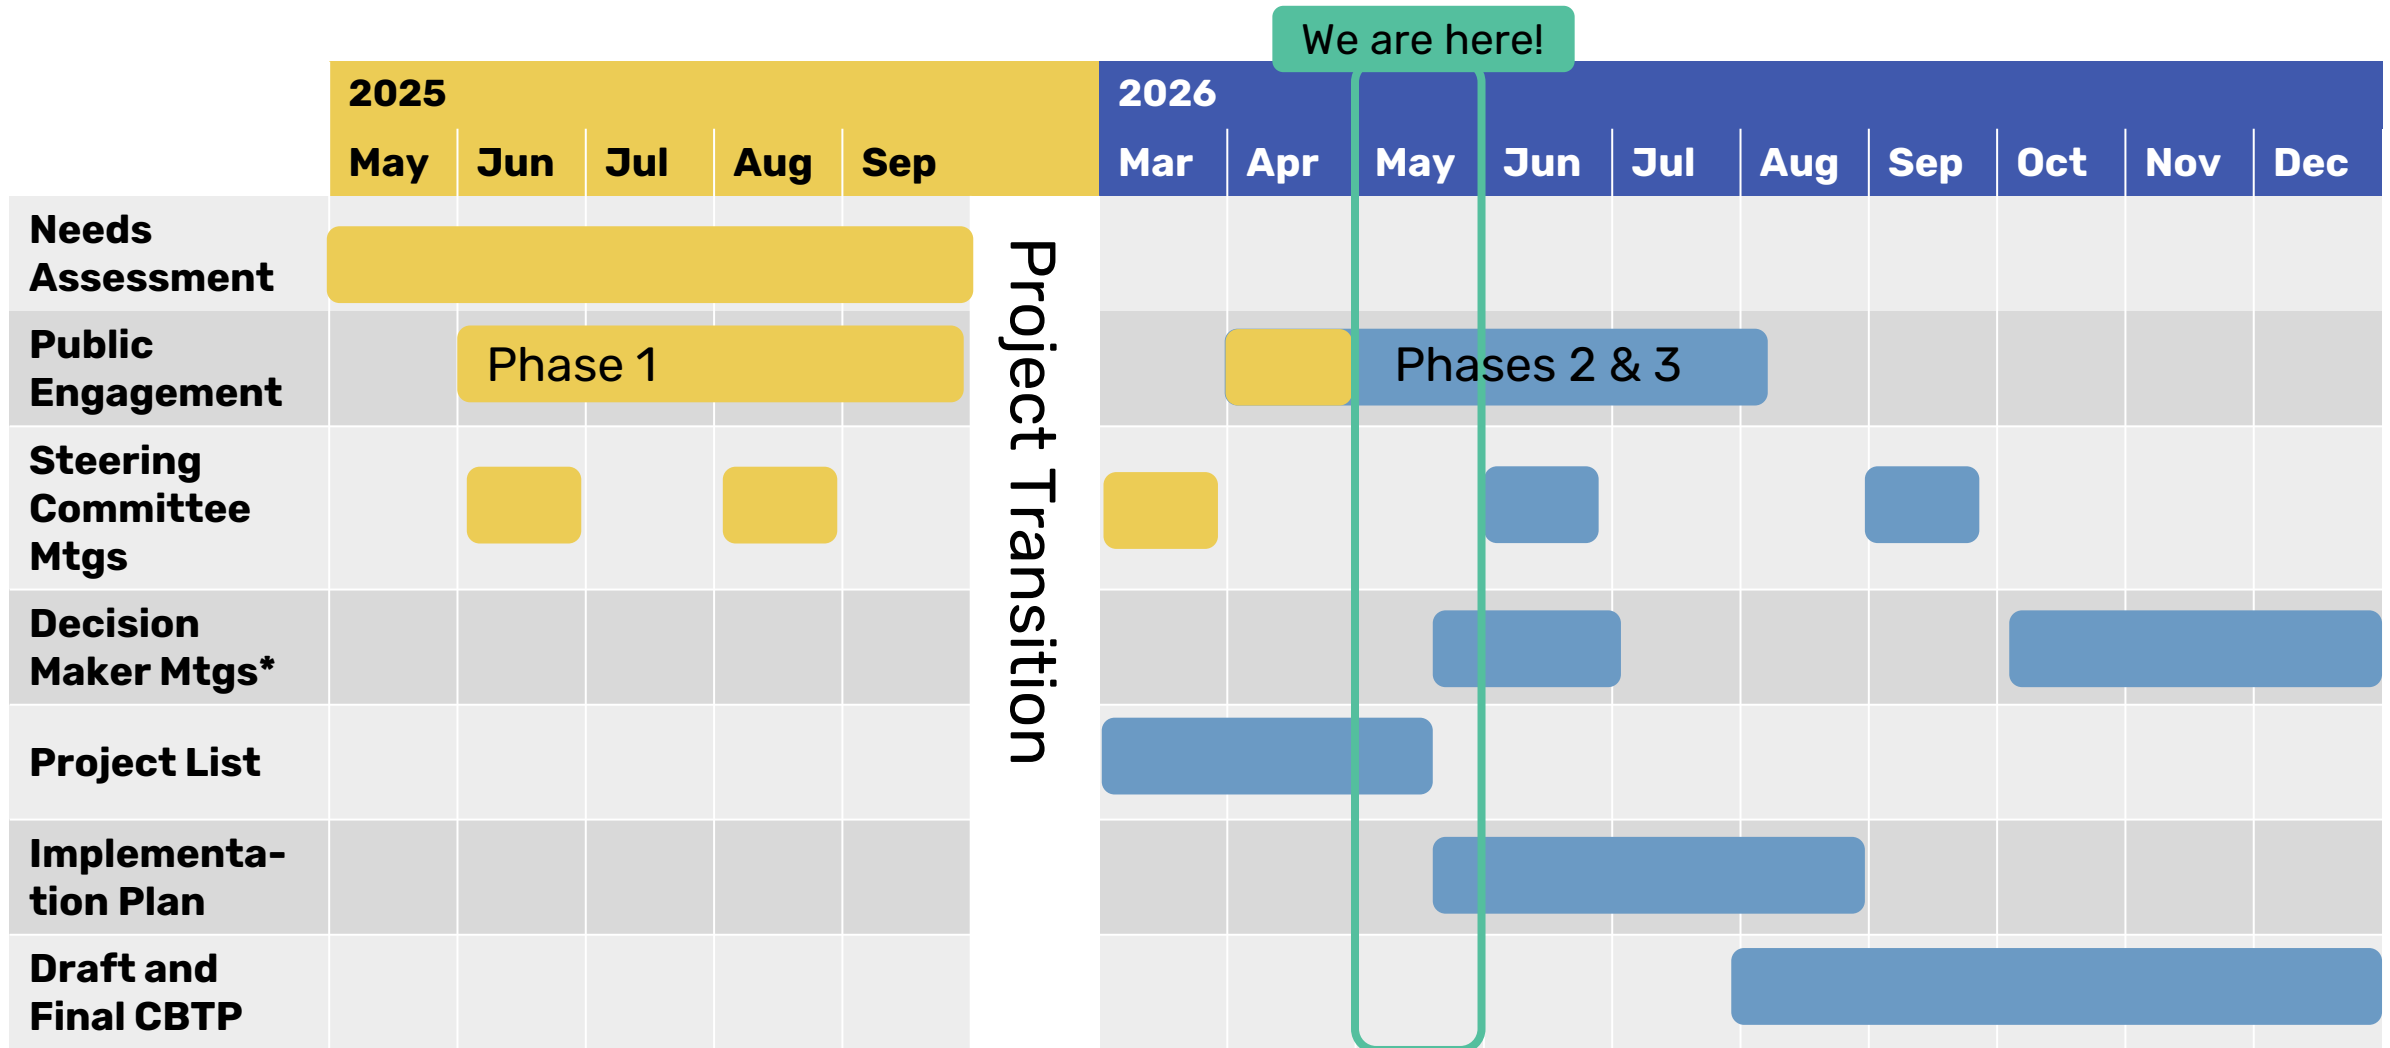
We are here!

| | 2025 May | Jun | Jul | Aug | Sep | | 2026 Mar | Apr | May | Jun | Jul | Aug | Sep | Oct | Nov | Dec |
|---|---|---|---|---|---|---|---|---|---|---|---|---|---|---|---|---|
| Needs Assessment | | | | | | Project Transition | | | | | | | | | | |
| Public Engagement | | Phase 1 | | | | | | | Phases 2 & 3 | | | | | | | |
| Steering Committee Mtgs | | | | | | | | | | | | | | | | |
| Decision Maker Mtgs* | | | | | | | | | | | | | | | | |
| Project List | | | | | | | | | | | | | | | | |
| Implementation Plan | | | | | | | | | | | | | | | | |
| Draft and Final CBTP | | | | | | | | | | | | | | | | |